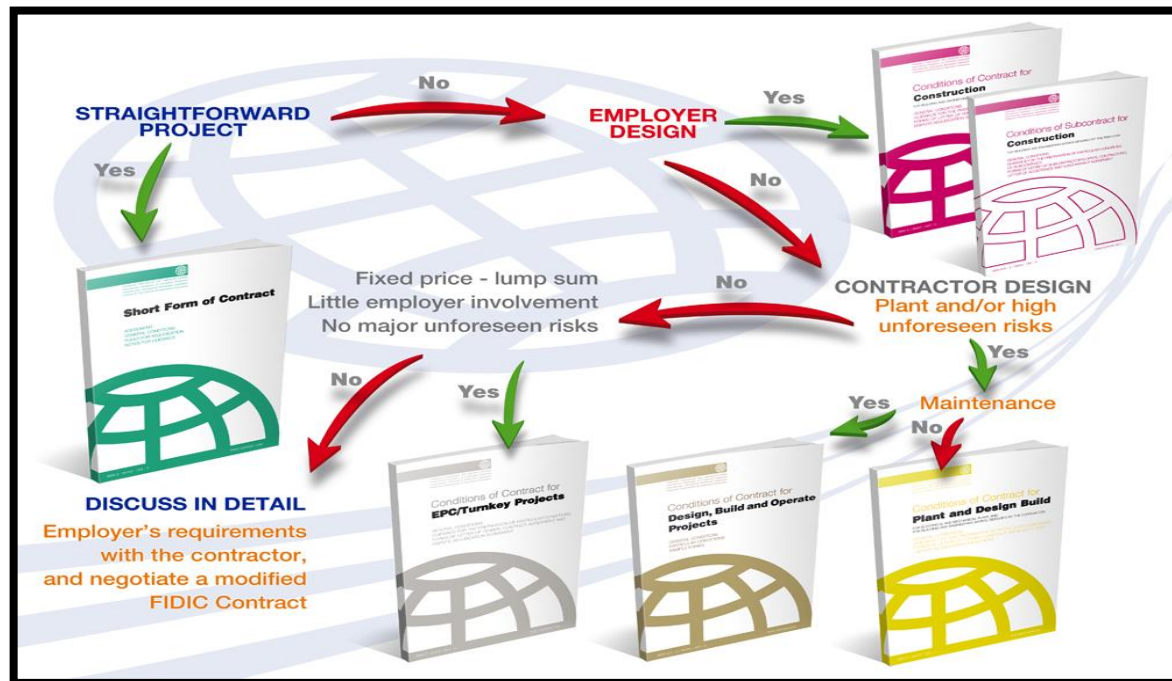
STRAIGHTFORWARD PROJECT

No

EMPLOYER DESIGN

Yes

Conditions of Contract for
Construction

Conditions of Subcontract for
Construction

Yes

No

Short Form of Contract

Fixed price - lump sum
Little employer involvement
No major unforeseen risks

No

CONTRACTOR DESIGN
Plant and/or high unforeseen risks

Yes

No

Yes

Yes

Maintenance

No

DISCUSS IN DETAIL
Employer's requirements with the contractor, and negotiate a modified FIDIC Contract

Conditions of Contract for
EPC/Turnkey Projects

Conditions of Contract for
Design, Build and Operate Projects

Conditions of Contract for
Plant and Design Build